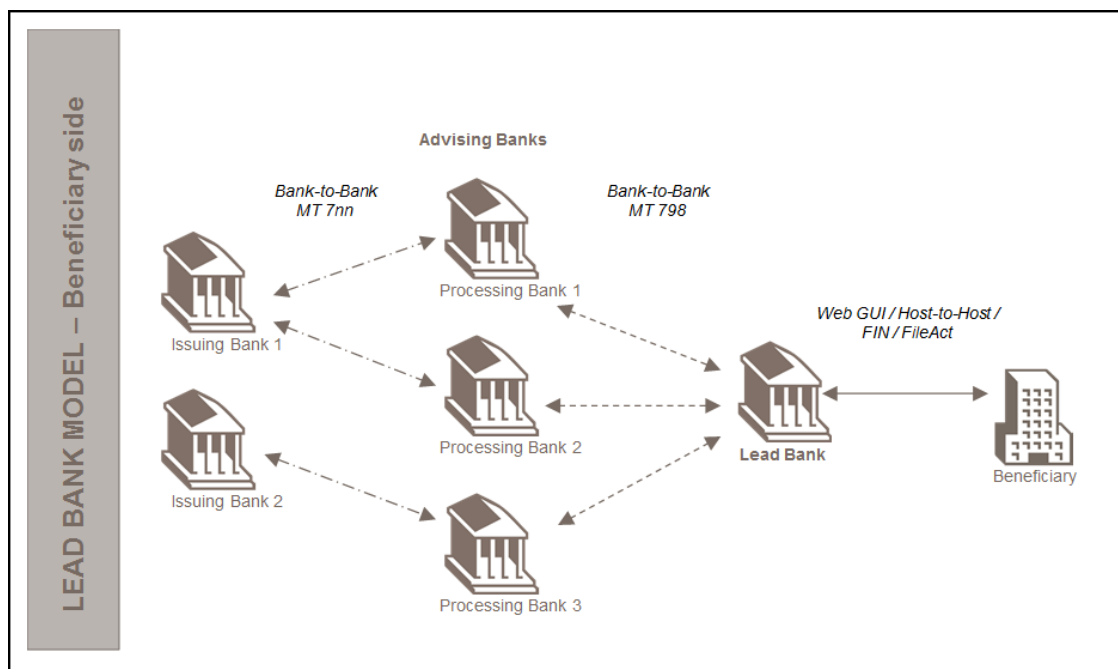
LEAD BANK MODEL – Beneficiary side

Advising Banks

Bank-to-Bank
MT 7nn

Bank-to-Bank
MT 798

Issuing Bank 1

Issuing Bank 2

Processing Bank 1

Processing Bank 2

Processing Bank 3

Web GUI / Host-to-Host / FIN / FileAct

Lead Bank

Beneficiary